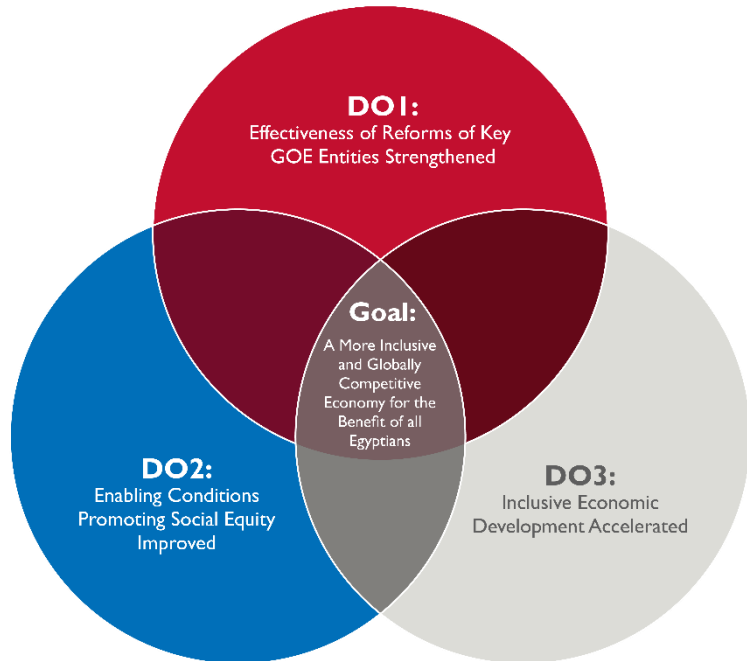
DO1:
Effectiveness of Reforms of Key GOE Entities Strengthened

Goal:
A More Inclusive and Globally Competitive Economy for the Benefit of all Egyptians

DO2:
Enabling Conditions Promoting Social Equity Improved

DO3:
Inclusive Economic Development Accelerated